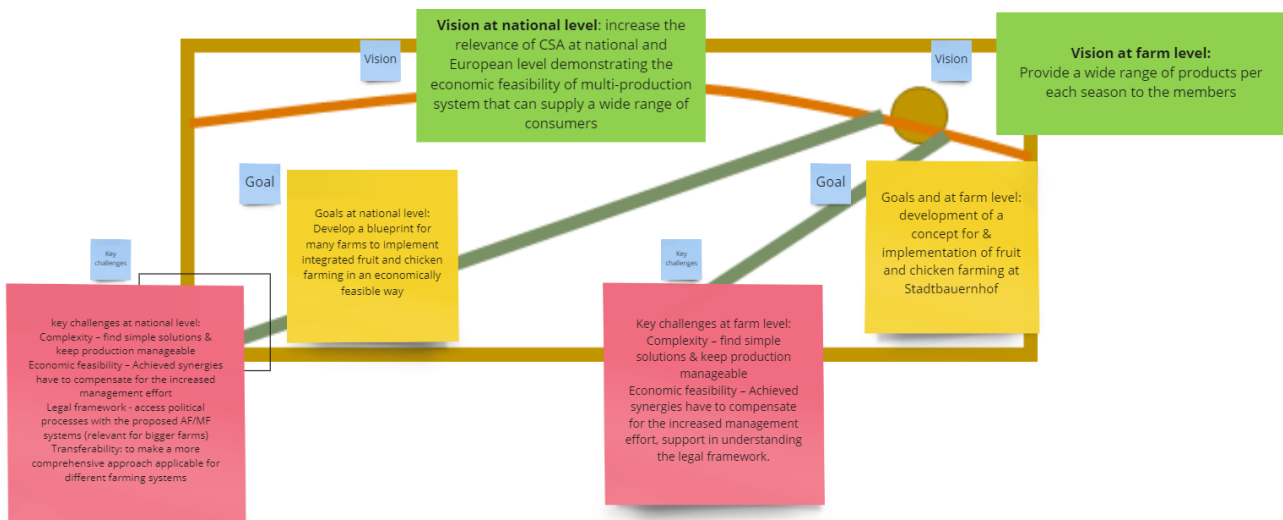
**Vision at national level**: increase the relevance of CSA at national and European level demonstrating the economic feasibility of multi-production system that can supply a wide range of consumers

Vision

Vision

**Vision at farm level:**
Provide a wide range of products per each season to the members

Goal

Goals at national level: Develop a blueprint for many farms to implement integrated fruit and chicken farming in an economically feasible way

Goal

Goals and at farm level: development of a concept for & implementation of fruit and chicken farming at Stadtbauernhof

Key challenges

key challenges at national level:
Complexity – find simple solutions & keep production manageable
Economic feasibility – Achieved synergies have to compensate for the increased management effort
Legal framework - access political processes with the proposed AF/MF systems (relevant for bigger farms)
Transferability: to make a more comprehensive approach applicable for different farming systems

Key challenges

Key challenges at farm level:
Complexity – find simple solutions & keep production manageable
Economic feasibility – Achieved synergies have to compensate for the increased management effort, support in understanding the legal framework.